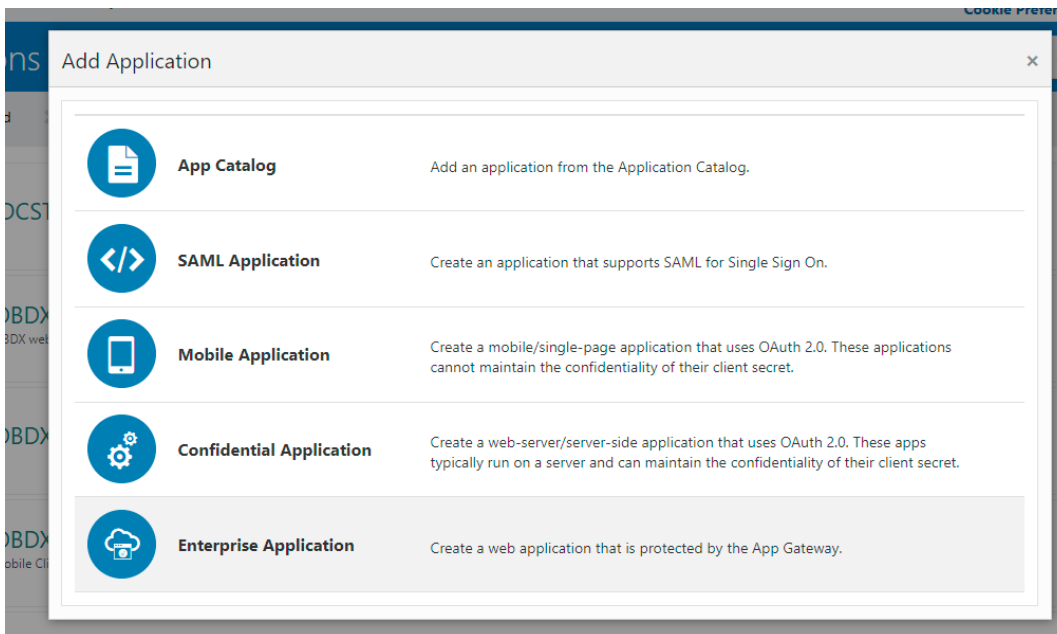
Cookie Prefer

ons

d

OCST

OBDX

BDX web

OBDX

OBDX

obile Cli

Add Application

×

App Catalog

Add an application from the Application Catalog.

SAML Application

Create an application that supports SAML for Single Sign On.

Mobile Application

Create a mobile/single-page application that uses OAuth 2.0. These applications cannot maintain the confidentiality of their client secret.

Confidential Application

Create a web-server/server-side application that uses OAuth 2.0. These apps typically run on a server and can maintain the confidentiality of their client secret.

Enterprise Application

Create a web application that is protected by the App Gateway.